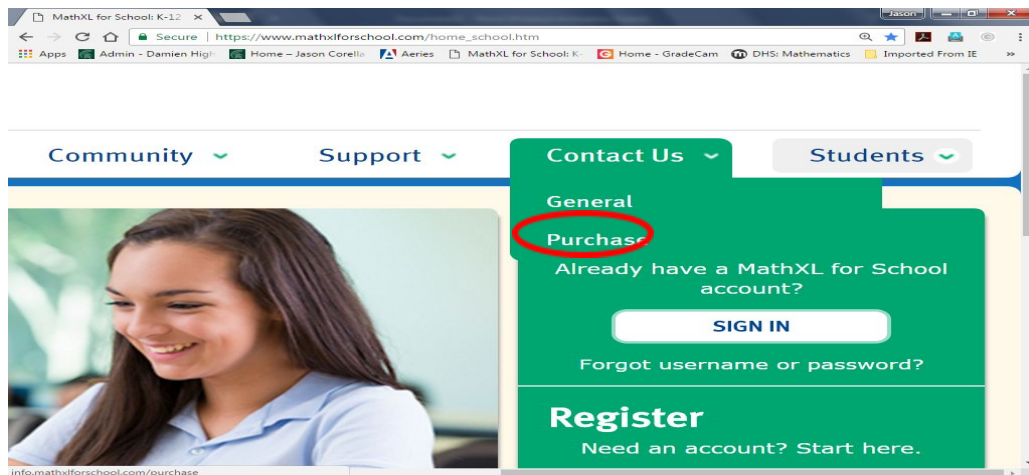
MathXL for School: K-12 ×

Jason

Secure | https://www.mathxlforschool.com/home_school.htm

Apps Admin - Damien High Home – Jason Corella Aeries MathXL for School: K- Home - GradeCam DHS: Mathematics Imported From IE »

Community Support Contact Us Students

General

Purchase

Already have a MathXL for School account?

SIGN IN

Forgot username or password?

Register

Need an account? Start here.

info.mathxlforschool.com/purchase